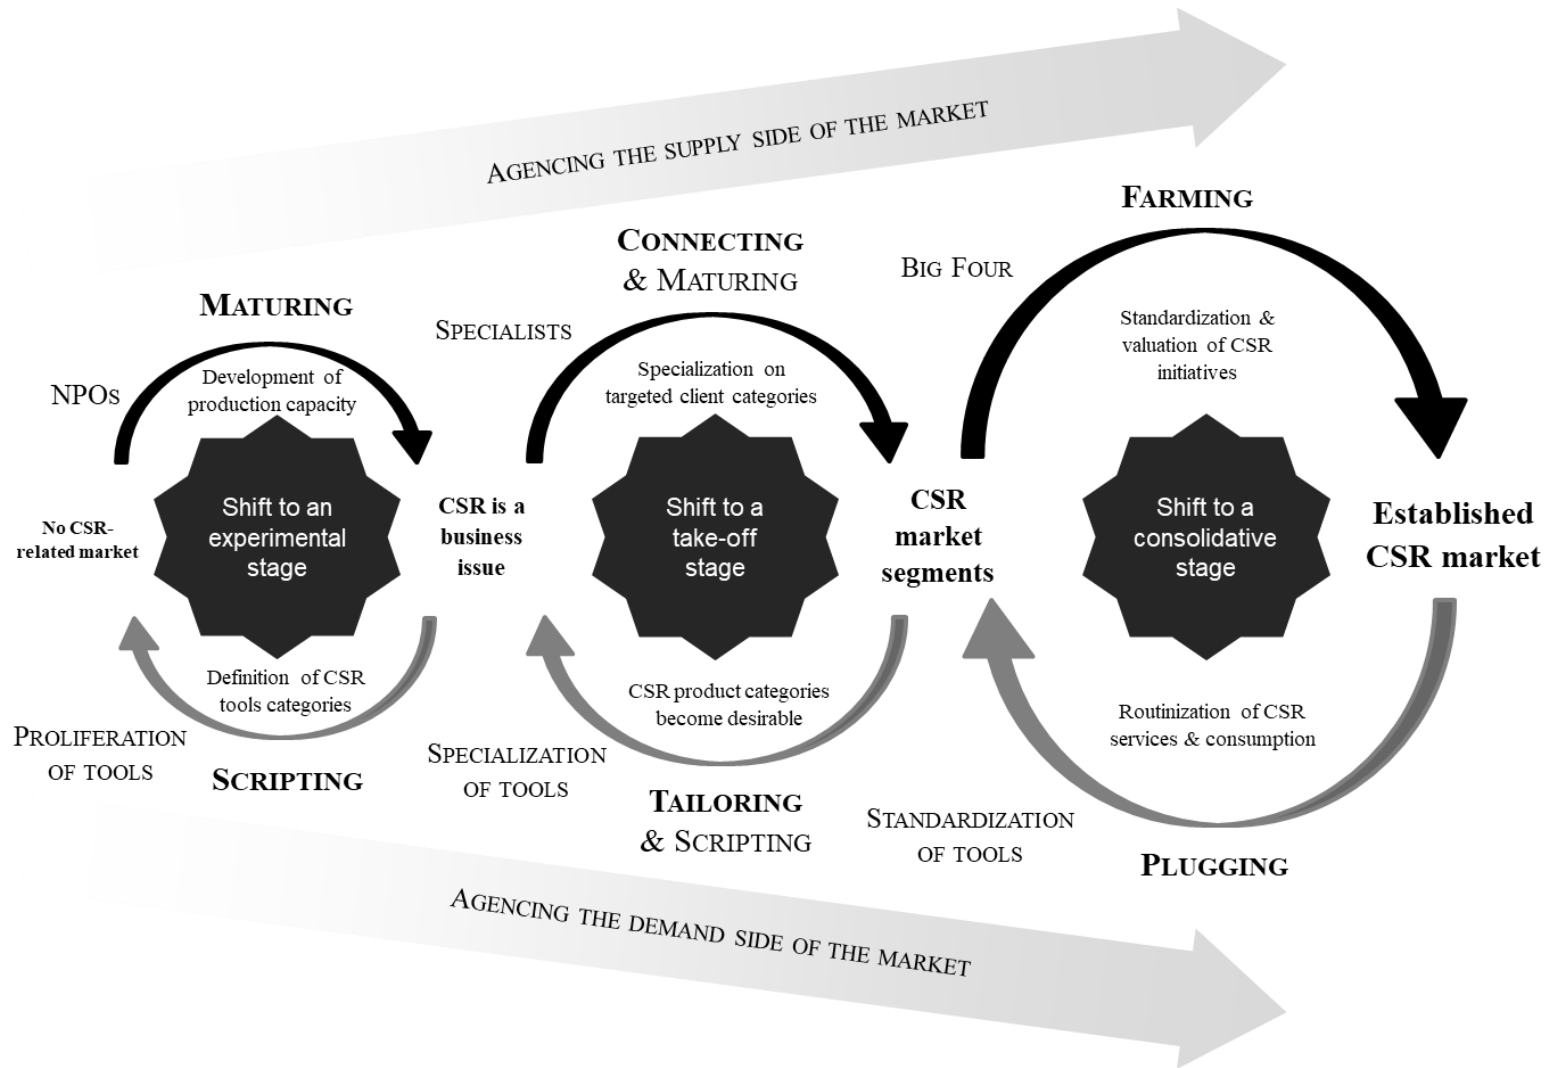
Agencing the supply side of the market

Farming

Connecting & Maturing

Big Four

Maturing

Specialists

Standardization & valuation of CSR initiatives

NPOs

Development of production capacity

Specialization on targeted client categories

No CSR-related market

Shift to an experimental stage

CSR is a business issue

Shift to a take-off stage

CSR market segments

Shift to a consolidative stage

Established CSR market

Definition of CSR tools categories

CSR product categories become desirable

Routinization of CSR services & consumption

Proliferation of tools

Scripting

Specialization of tools

Tailoring & Scripting

Standardization of tools

Plugging

Agencing the demand side of the market